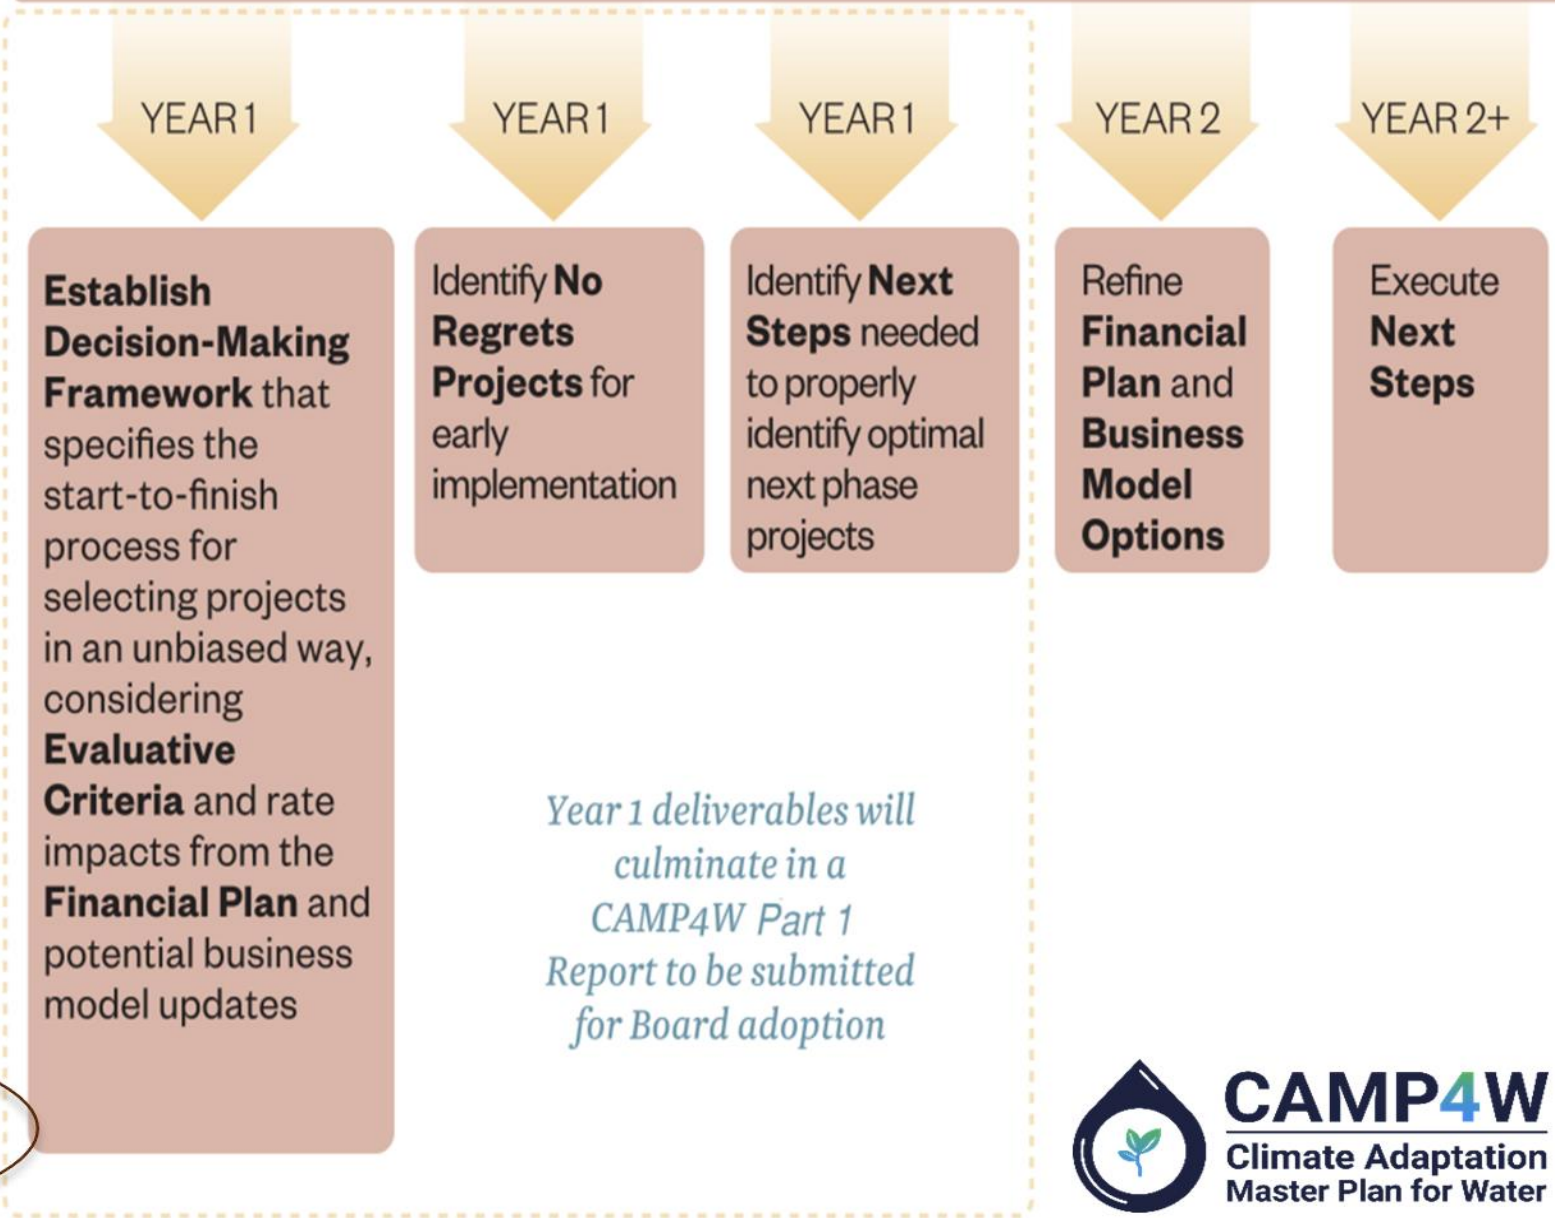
YEAR 1

Establish Decision-Making Framework that specifies the start-to-finish process for selecting projects in an unbiased way, considering Evaluative Criteria and rate impacts from the Financial Plan and potential business model updates

YEAR 1

Identify No Regrets Projects for early implementation

YEAR 1

Identify Next Steps needed to properly identify optimal next phase projects

YEAR 2

Refine Financial Plan and Business Model Options

YEAR 2+

Execute Next Steps

Year 1 deliverables will culminate in a CAMP4W Part 1 Report to be submitted for Board adoption

CAMP4W
Climate Adaptation Master Plan for Water